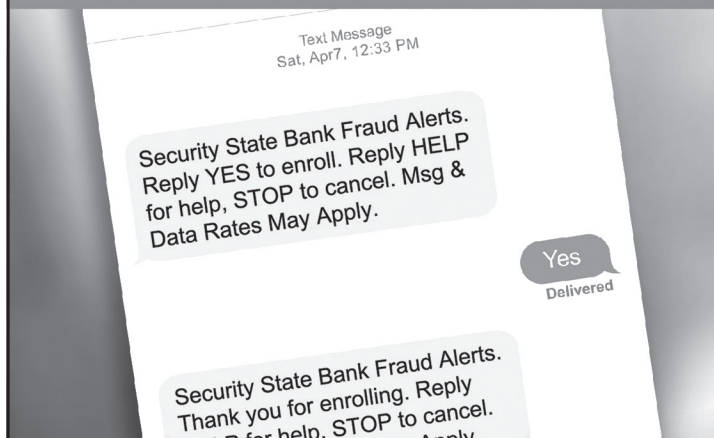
Text Message
Sat, Apr7, 12:33 PM

Security State Bank Fraud Alerts. Reply YES to enroll. Reply HELP for help, STOP to cancel. Msg & Data Rates May Apply.

Yes
Delivered

Security State Bank Fraud Alerts. Thank you for enrolling. Reply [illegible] for help, STOP to cancel. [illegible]